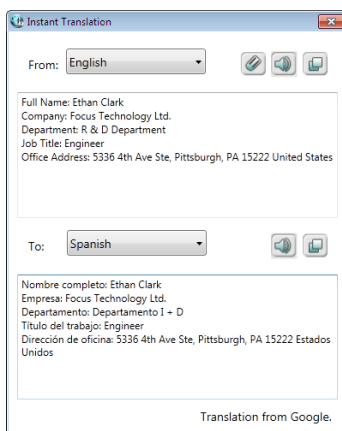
Instant Translation

From: English

Full Name: Ethan Clark
Company: Focus Technology Ltd.
Department: R & D Department
Job Title: Engineer
Office Address: 5336 4th Ave Ste, Pittsburgh, PA 15222 United States

To: Spanish

Nombre completo: Ethan Clark
Empresa: Focus Technology Ltd.
Departamento: Departamento I + D
Título del trabajo: Engineer
Dirección de oficina: 5336 4th Ave Ste, Pittsburgh, PA 15222 Estados Unidos

Translation from Google.